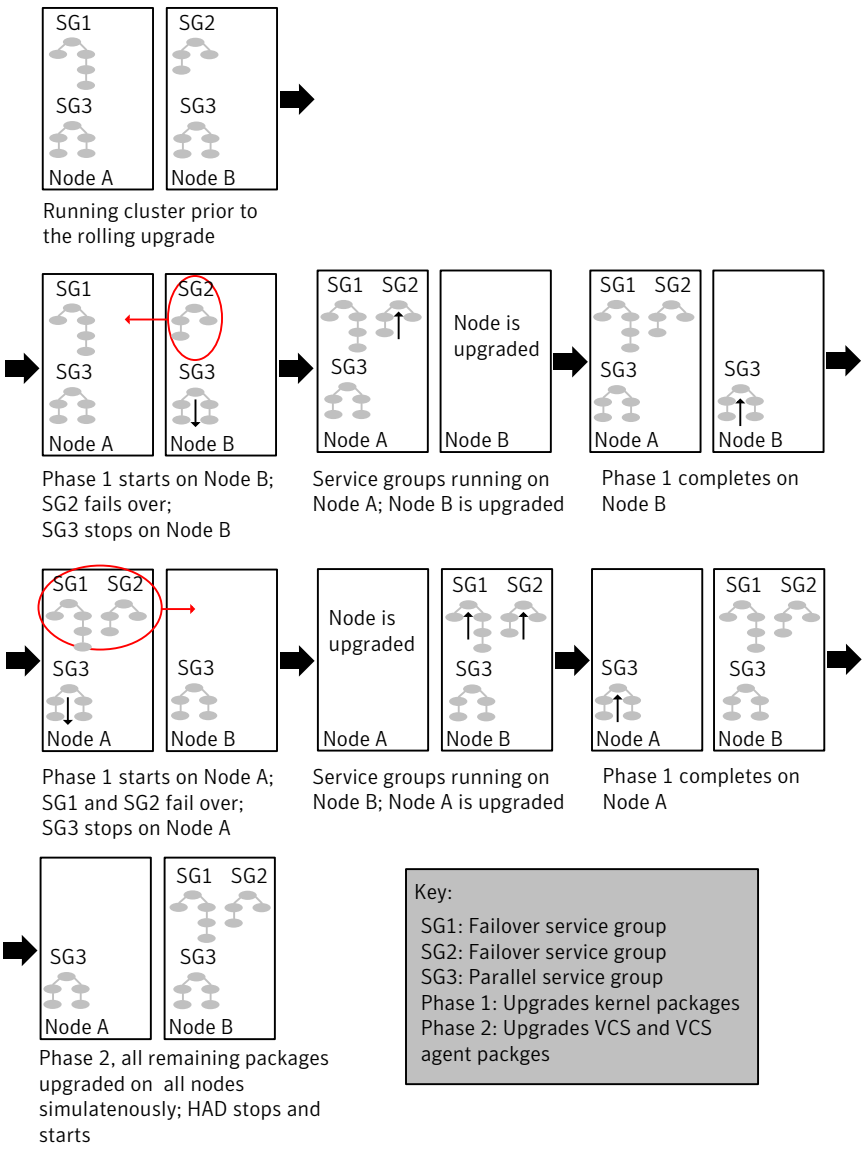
SG1
SG3
Node A

SG2
SG3
Node B

Running cluster prior to the rolling upgrade

SG1
SG3
Node A

SG2
SG3
Node B

Phase 1 starts on Node B; SG2 fails over; SG3 stops on Node B

SG1 SG2
SG3
Node A

Node is upgraded
Node B

Service groups running on Node A; Node B is upgraded

SG1 SG2
SG3
Node A

SG3
Node B

Phase 1 completes on Node B

SG1 SG2
SG3
Node A

SG3
Node B

Phase 1 starts on Node A; SG1 and SG2 fail over; SG3 stops on Node A

Node is upgraded
Node A

SG1 SG2
SG3
Node B

Service groups running on Node B; Node A is upgraded

SG3
Node A

SG1 SG2
SG3
Node B

Phase 1 completes on Node A

SG3
Node A

SG1 SG2
SG3
Node B

Phase 2, all remaining packages upgraded on all nodes simulateously; HAD stops and starts

Key:
SG1: Failover service group
SG2: Failover service group
SG3: Parallel service group
Phase 1: Upgrades kernel packages
Phase 2: Upgrades VCS and VCS agent packges